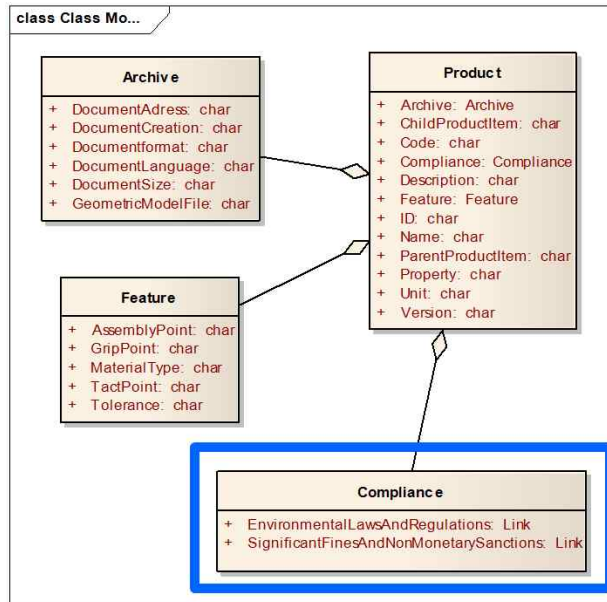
class Class Mo...

Archive

+ DocumentAdress: char
+ DocumentCreation: char
+ Documentformat: char
+ DocumentLanguage: char
+ DocumentSize: char
+ GeometricModelFile: char

Product

+ Archive: Archive
+ ChildProductItem: char
+ Code: char
+ Compliance: Compliance
+ Description: char
+ Feature: Feature
+ ID: char
+ Name: char
+ ParentProductItem: char
+ Property: char
+ Unit: char
+ Version: char

Feature

+ AssemblyPoint: char
+ GripPoint: char
+ MaterialType: char
+ TactPoint: char
+ Tolerance: char

Compliance

+ EnvironmentalLawsAndRegulations: Link
+ SignificantFinesAndNonMonetarySanctions: Link